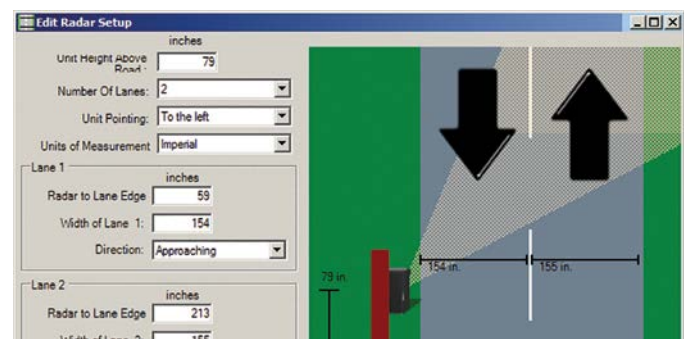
Edit Radar Setup

inches

Unit Height Above Road : 79

Number Of Lanes: 2

Unit Pointing: To the left

Units of Measurement Imperial

Lane 1

inches

Radar to Lane Edge 59

Width of Lane 1: 154

Direction: Approaching

Lane 2

inches

Radar to Lane Edge 213

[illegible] 155

79 in.

154 in.

155 in.